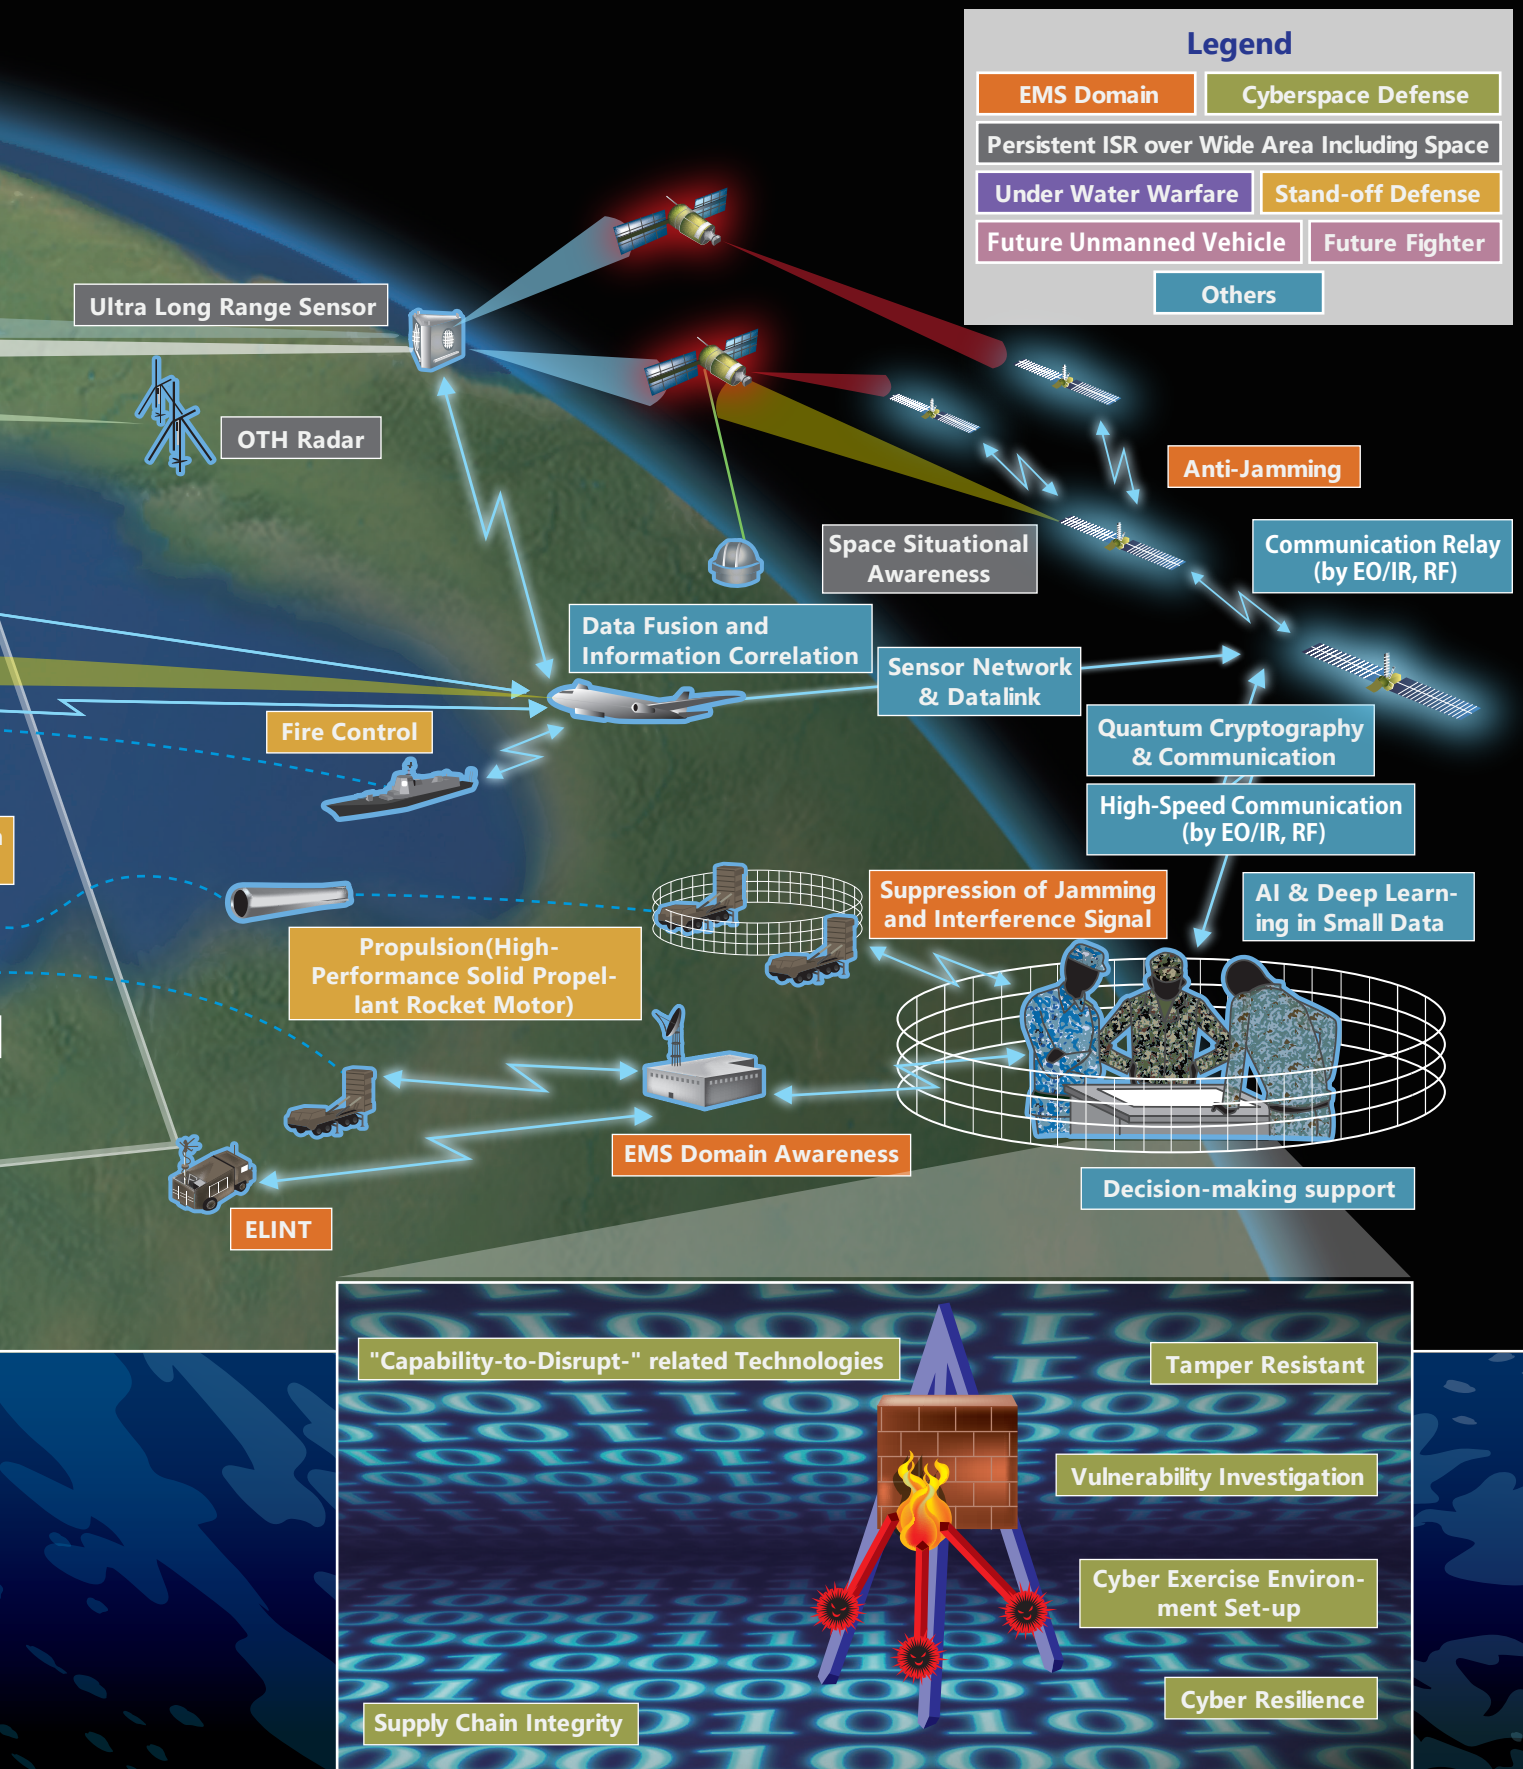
Legend

EMS Domain

Cyberspace Defense

Persistent ISR over Wide Area Including Space

Under Water Warfare

Stand-off Defense

Future Unmanned Vehicle

Future Fighter

Others

Ultra Long Range Sensor

OTH Radar

Anti-Jamming

Space Situational Awareness

Communication Relay (by EO/IR, RF)

Data Fusion and Information Correlation

Sensor Network & Datalink

Fire Control

Quantum Cryptography & Communication

High-Speed Communication (by EO/IR, RF)

Suppression of Jamming and Interference Signal

AI & Deep Learning in Small Data

Propulsion(High-Performance Solid Propellant Rocket Motor)

EMS Domain Awareness

Decision-making support

ELINT

"Capability-to-Disrupt-" related Technologies

Tamper Resistant

Vulnerability Investigation

Cyber Exercise Environment Set-up

Cyber Resilience

Supply Chain Integrity